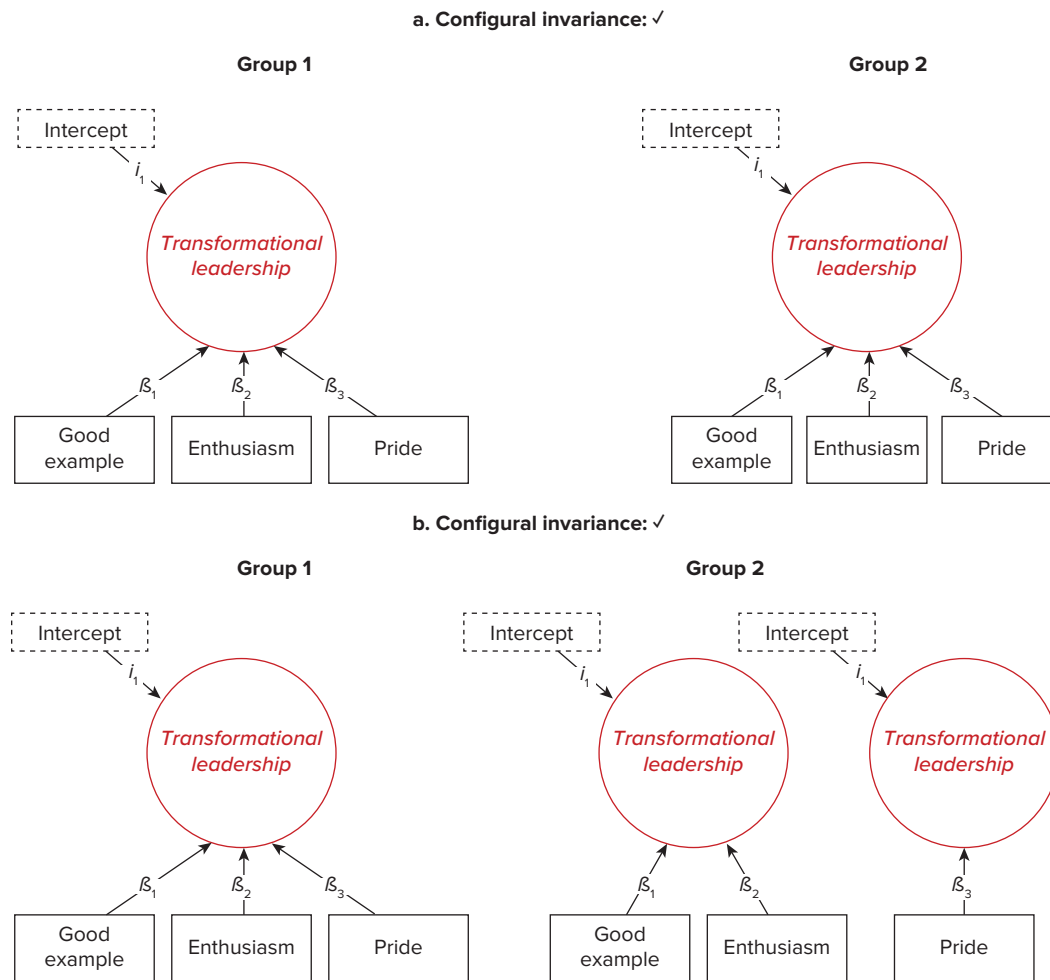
a. Configural invariance: ✓

Group 1

Intercept

$i_1$

Transformational leadership

$ß_1$ $ß_2$ $ß_3$

Good example

Enthusiasm

Pride

Group 2

Intercept

$i_1$

Transformational leadership

$ß_1$ $ß_2$ $ß_3$

Good example

Enthusiasm

Pride

b. Configural invariance: ✓

Group 1

Intercept

$i_1$

Transformational leadership

$ß_1$ $ß_2$ $ß_3$

Good example

Enthusiasm

Pride

Group 2

Intercept

$i_1$

Transformational leadership

$ß_1$ $ß_2$

Good example

Enthusiasm

Intercept

$i_1$

Transformational leadership

$ß_3$

Pride